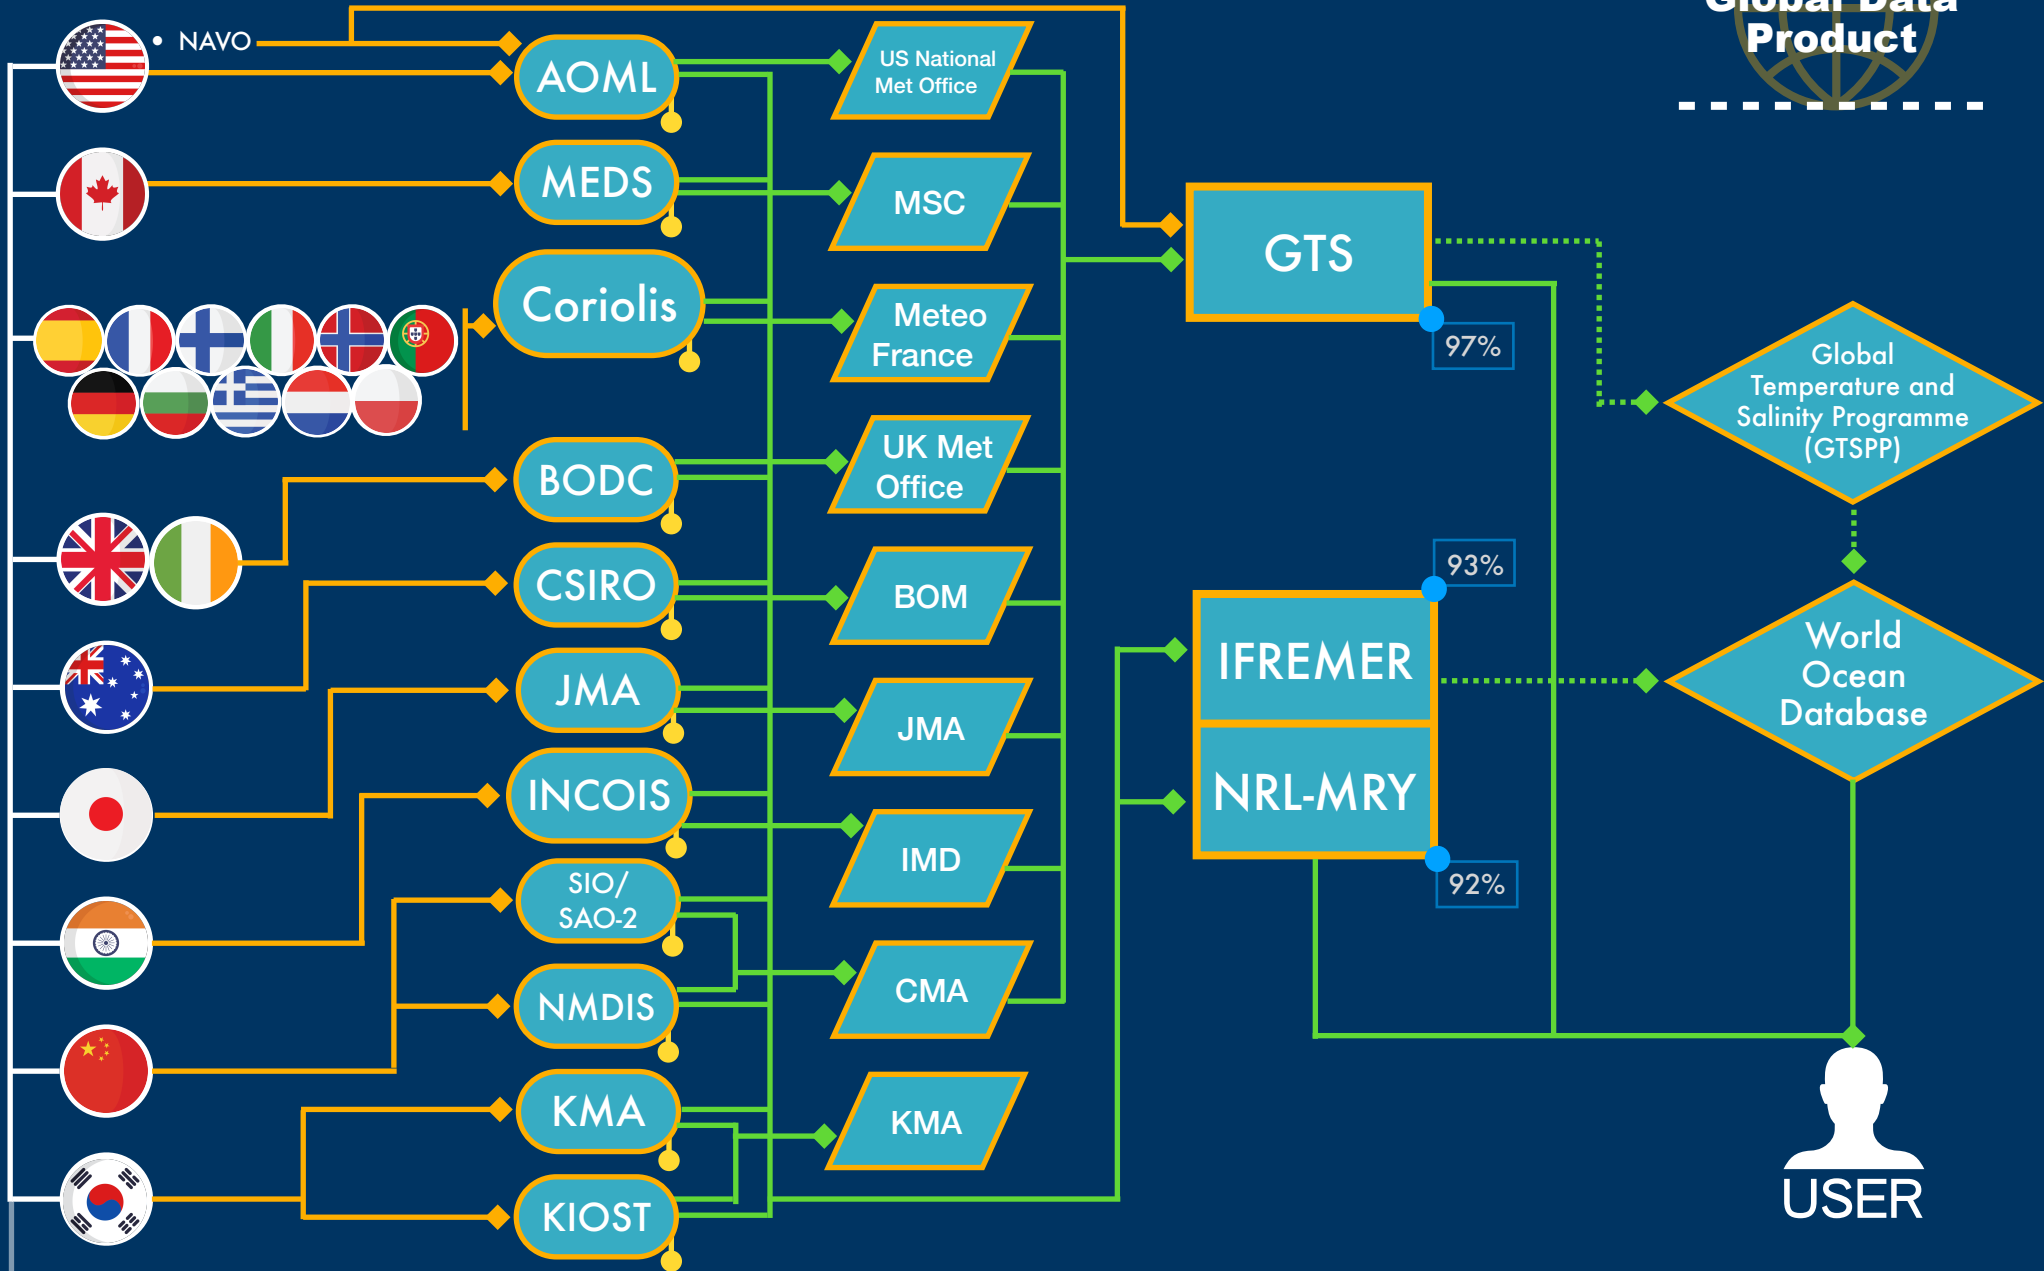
Global Data Product

• NAVO

AOML

MEDS

Coriolis

BODC

CSIRO

JMA

INCOIS

SIO/ SAO-2

NMDIS

KMA

KIOST

US National Met Office

MSC

Meteo France

UK Met Office

BOM

JMA

IMD

CMA

KMA

GTS

97%

IFREMER

NRL-MRY

93%

92%

Global Temperature and Salinity Programme (GTSPP)

World Ocean Database

USER